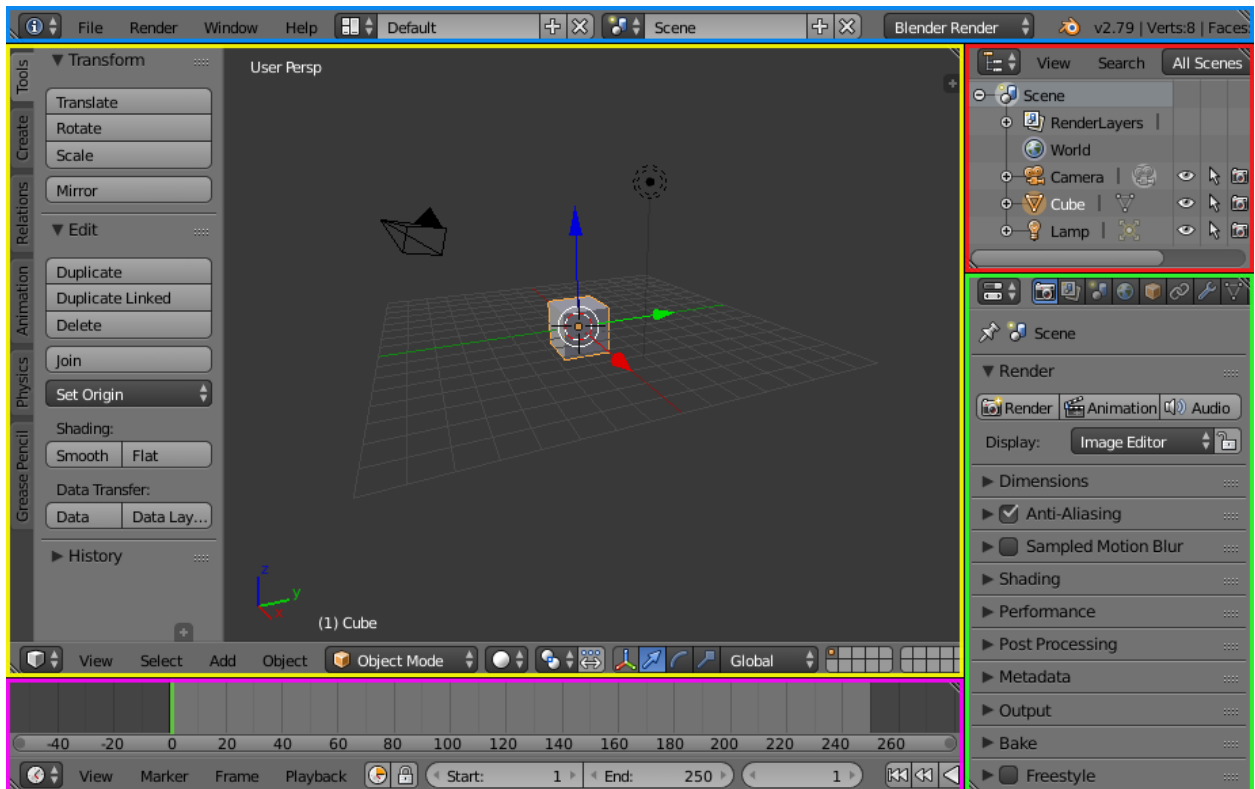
File Render Window Help Default Scene Blender Render v2.79 | Verts:8 | Faces

Tools Create Relations Animation Physics Grease Pencil

▼ Transform
Translate
Rotate
Scale
Mirror
▼ Edit
Duplicate
Duplicate Linked
Delete
Join
Set Origin
Shading:
Smooth Flat
Data Transfer:
Data Data Lay...
▶ History

User Persp

(1) Cube

View Select Add Object Object Mode Global

View Search All Scenes
Scene
RenderLayers
World
Camera
Cube
Lamp

Scene
▼ Render
Render Animation Audio
Display: Image Editor
▶ Dimensions
▶ Anti-Aliasing
▶ Sampled Motion Blur
▶ Shading
▶ Performance
▶ Post Processing
▶ Metadata
▶ Output
▶ Bake
▶ Freestyle

-40 -20 0 20 40 60 80 100 120 140 160 180 200 220 240 260

View Marker Frame Playback Start: 1 End: 250 1